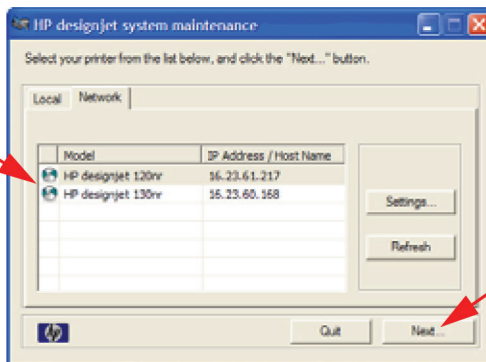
HP designjet system maintenance

Select your printer from the list below, and click the "Next..." button.

Local | Network

| Model | IP Address / Host Name |
|---|---|
| HP designjet 120nr | 16.23.61.217 |
| HP designjet 130nr | 16.23.60.168 |

Settings...

Refresh

hp

Quit

Next...